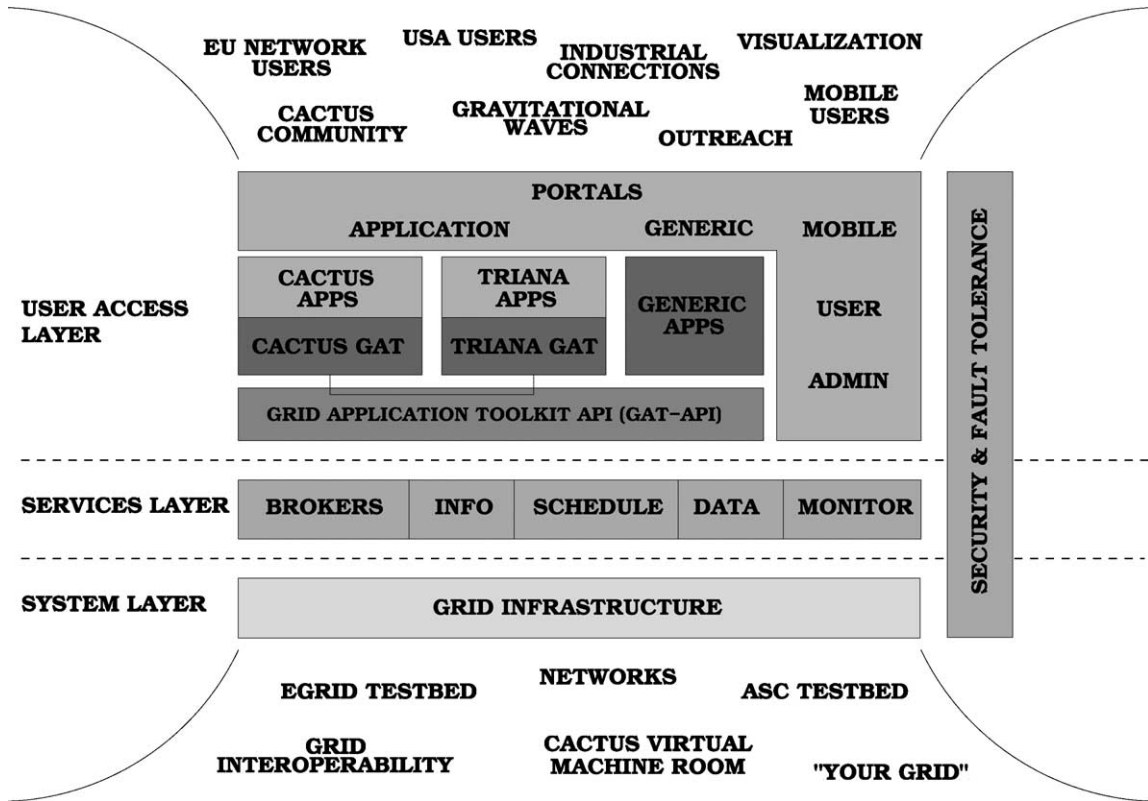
EU NETWORK USERS

USA USERS

INDUSTRIAL CONNECTIONS

VISUALIZATION

CACTUS COMMUNITY

GRAVITATIONAL WAVES

OUTREACH

MOBILE USERS

PORTALS

APPLICATION

GENERIC

MOBILE

USER ACCESS LAYER

CACTUS APPS

CACTUS GAT

TRIANA APPS

TRIANA GAT

GENERIC APPS

USER

ADMIN

GRID APPLICATION TOOLKIT API (GAT-API)

SECURITY & FAULT TOLERANCE

SERVICES LAYER

| BROKERS | INFO | SCHEDULE | DATA | MONITOR |
|---|---|---|---|---|

SYSTEM LAYER

GRID INFRASTRUCTURE

EGRID TESTBED

NETWORKS

ASC TESTBED

GRID INTEROPERABILITY

CACTUS VIRTUAL MACHINE ROOM

"YOUR GRID"